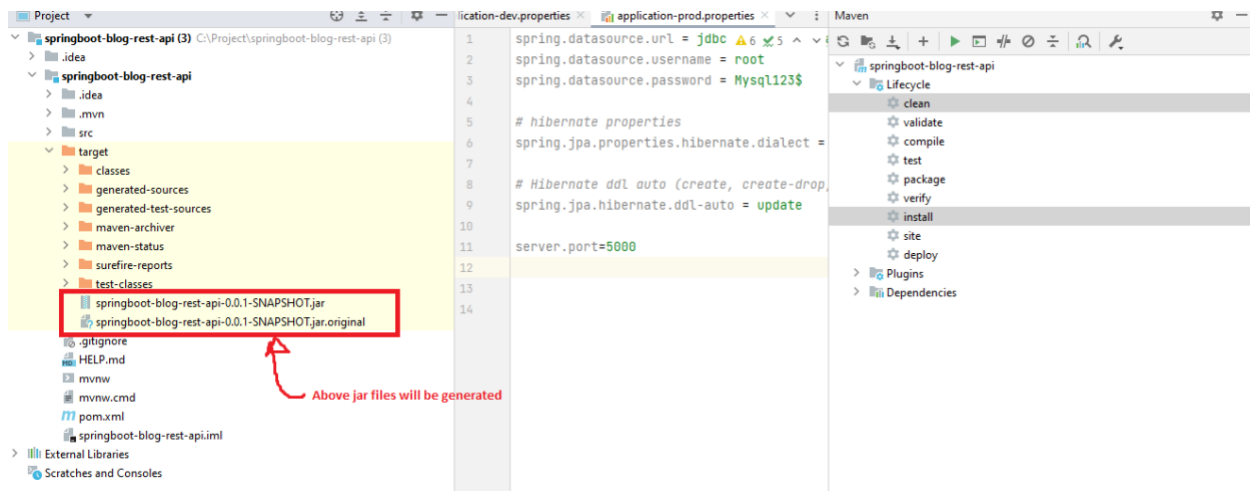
Project

springboot-blog-rest-api (3) C:\Project\springboot-blog-rest-api (3)
.idea
springboot-blog-rest-api
.idea
.mvn
src
target
classes
generated-sources
generated-test-sources
maven-archiver
maven-status
surefire-reports
test-classes
springboot-blog-rest-api-0.0.1-SNAPSHOT.jar
springboot-blog-rest-api-0.0.1-SNAPSHOT.jar.original
.gitignore
HELP.md
mvnw
mvnw.cmd
pom.xml
springboot-blog-rest-api.iml
External Libraries
Scratches and Consoles

Above jar files will be generated

lication-dev.properties × application-prod.properties ×

1 spring.datasource.url = jdbc ⚠6 ✔5
2 spring.datasource.username = root
3 spring.datasource.password = Mysql123$
4
5 # hibernate properties
6 spring.jpa.properties.hibernate.dialect =
7
8 # Hibernate ddl auto (create, create-drop,
9 spring.jpa.hibernate.ddl-auto = update
10
11 server.port=5000
12
13
14

Maven
springboot-blog-rest-api
Lifecycle
clean
validate
compile
test
package
verify
install
site
deploy
Plugins
Dependencies